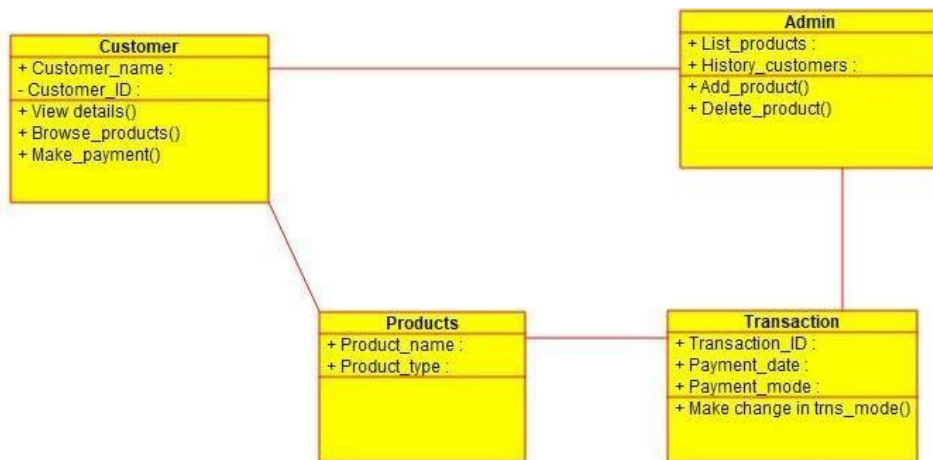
Customer
+ Customer_name :
- Customer_ID :
+ View details()
+ Browse_products()
+ Make_payment()

Admin
+ List_products :
+ History_customers :
+ Add_product()
+ Delete_product()

Products
+ Product_name :
+ Product_type :

Transaction
+ Transaction_ID :
+ Payment_date :
+ Payment_mode :
+ Make change in trns_mode()